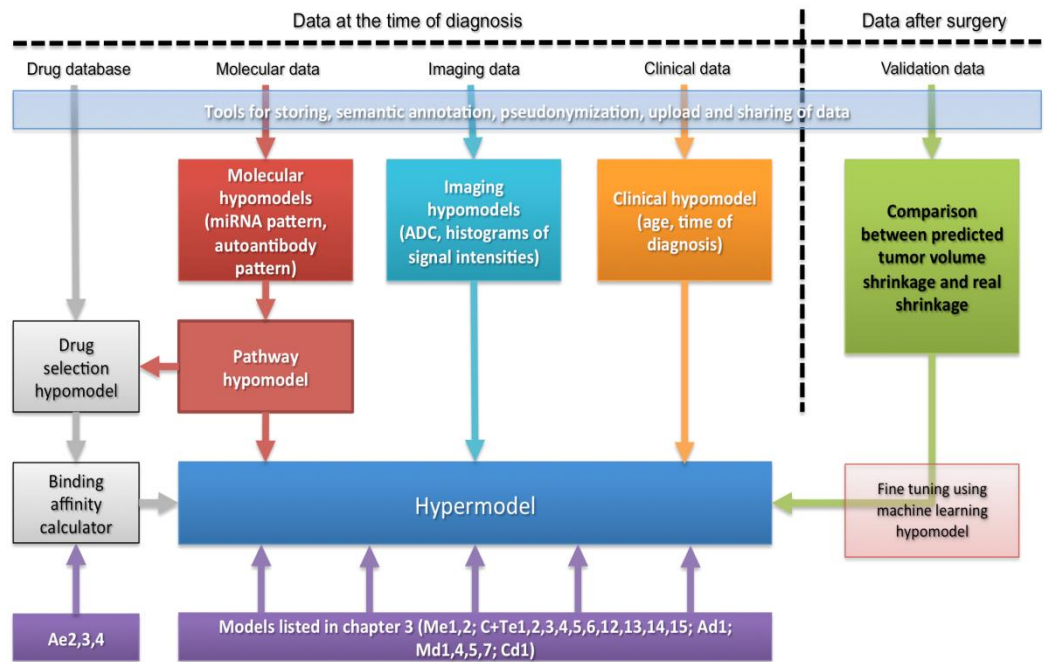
Data at the time of diagnosis

Data after surgery

Drug database

Molecular data

Imaging data

Clinical data

Validation data

Tools for storing, semantic annotation, pseudonymization, upload and sharing of data

Molecular hypomodels (miRNA pattern, autoantibody pattern)

Imaging hypomodels (ADC, histograms of signal intensities)

Clinical hypomodel (age, time of diagnosis)

Comparison between predicted tumor volume shrinkage and real shrinkage

Drug selection hypomodel

Pathway hypomodel

Binding affinity calculator

Hypermodel

Fine tuning using machine learning hypomodel

Ae2,3,4

Models listed in chapter 3 (Me1,2; C+Te1,2,3,4,5,6,12,13,14,15; Ad1; Md1,4,5,7; Cd1)